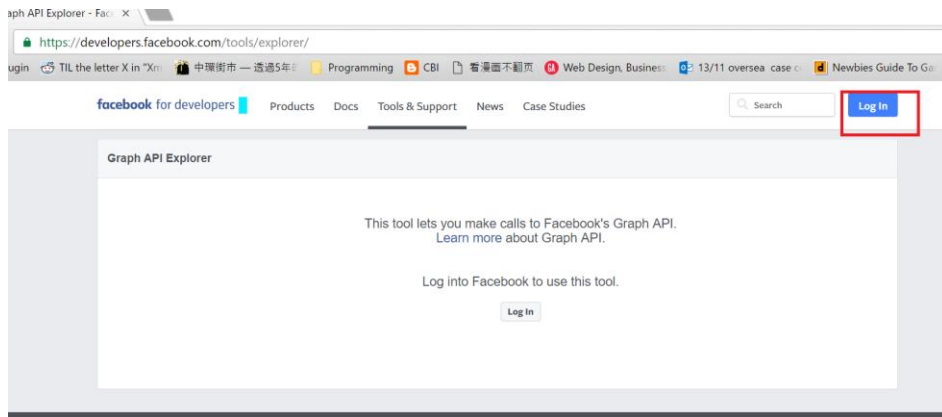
aph API Explorer - Fac ×

https://developers.facebook.com/tools/explorer/

ugin TIL the letter X in "Xm 中環街市 — 透過5年 Programming CBI 看漫画不翻页 Web Design, Business 13/11 oversea case c Newbies Guide To Ga

facebook for developers Products Docs Tools & Support News Case Studies Search Log In

Graph API Explorer

This tool lets you make calls to Facebook's Graph API.
Learn more about Graph API.

Log into Facebook to use this tool.

Log In